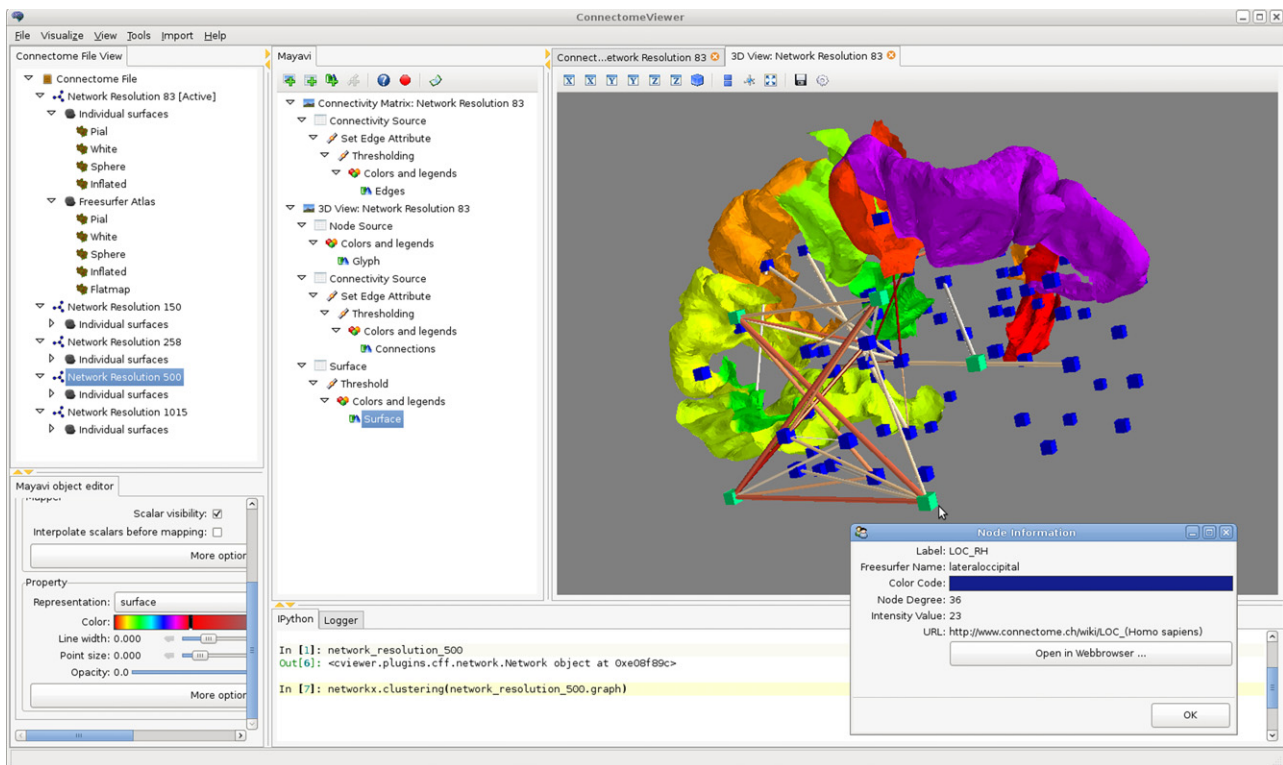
ConnectomeViewer

File Visualize View Tools Import Help

Connectome File View

Connectome File
Network Resolution 83 [Active]
Individual surfaces
Pial
White
Sphere
Inflated
Freesurfer Atlas
Pial
White
Sphere
Inflated
Flatmap
Network Resolution 150
Individual surfaces
Network Resolution 258
Individual surfaces
Network Resolution 500
Individual surfaces
Network Resolution 1015
Individual surfaces

Mayavi object editor

Mapper
Scalar visibility: ☑
Interpolate scalars before mapping: ☐
More option

Property
Representation: surface
Color:
Line width: 0.000
Point size: 0.000
Opacity: 0.0
More option

Mayavi

Connectivity Matrix: Network Resolution 83
Connectivity Source
Set Edge Attribute
Thresholding
Colors and legends
Edges
3D View: Network Resolution 83
Node Source
Colors and legends
Glyph
Connectivity Source
Set Edge Attribute
Thresholding
Colors and legends
Connections
Surface
Threshold
Colors and legends
Surface

Connect...etwork Resolution 83
3D View: Network Resolution 83

IPython Logger

In [1]: network_resolution_500
Out[6]: <cviewer.plugins.cff.network.Network object at 0xe08f89c>

In [7]: networkx.clustering(network_resolution_500.graph)

Node Information

Label: LOC_RH
Freesurfer Name: lateraloccipital
Color Code:
Node Degree: 36
Intensity Value: 23
URL: http://www.connectome.ch/wiki/LOC_(Homo sapiens)
Open in Webbrowser ...
OK